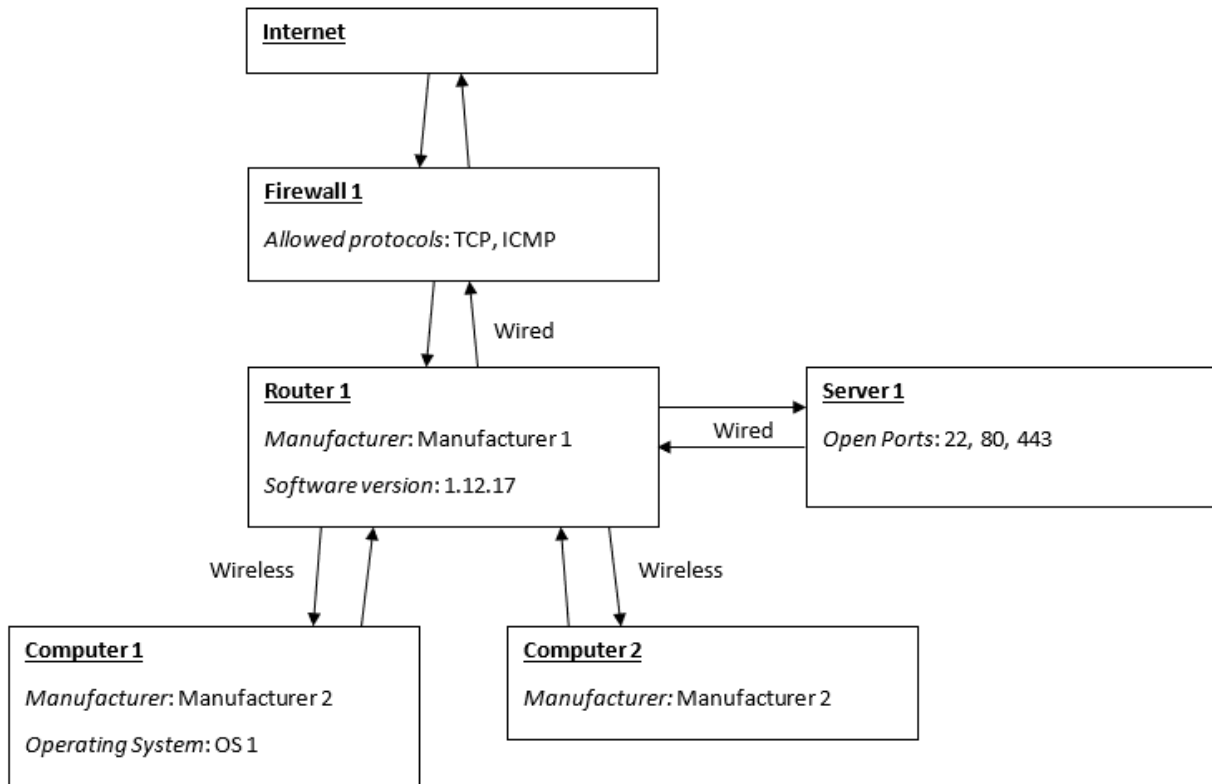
Internet

Firewall 1

Allowed protocols: TCP, ICMP

Wired

Router 1

Manufacturer: Manufacturer 1

Software version: 1.12.17

Server 1

Open Ports: 22, 80, 443

Wired

Wireless

Wireless

Computer 1

Manufacturer: Manufacturer 2

Operating System: OS 1

Computer 2

Manufacturer: Manufacturer 2